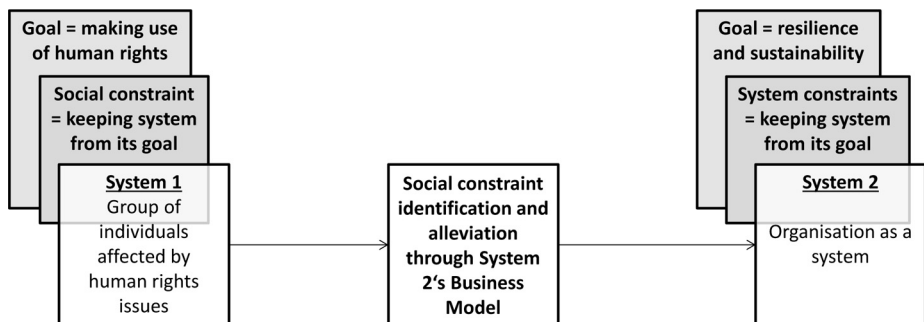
Goal = making use of human rights

Social constraint = keeping system from its goal

System 1
Group of individuals affected by human rights issues

Social constraint identification and alleviation through System 2‘s Business Model

Goal = resilience and sustainability

System constraints = keeping system from its goal

System 2
Organisation as a system